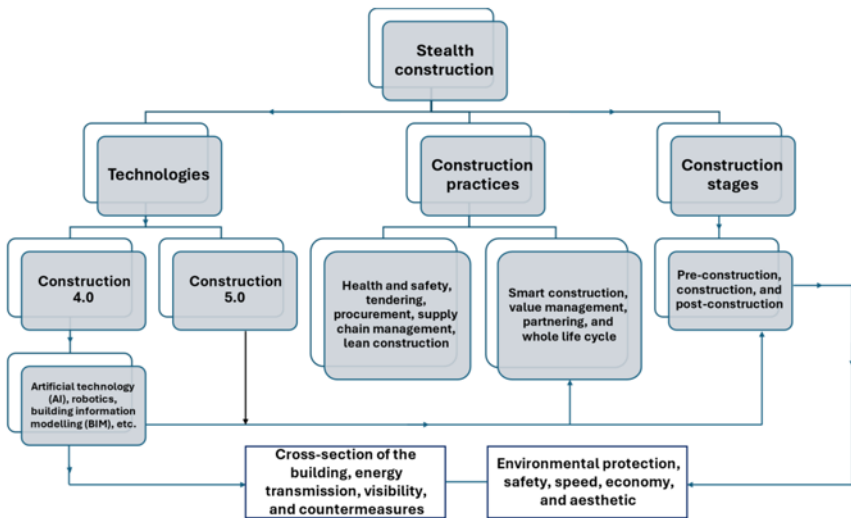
Stealth construction

Technologies

Construction practices

Construction stages

Construction 4.0

Construction 5.0

Health and safety, tendering, procurement, supply chain management, lean construction

Smart construction, value management, partnering, and whole life cycle

Pre-construction, construction, and post-construction

Artificial technology (AI), robotics, building information modelling (BIM), etc.

Cross-section of the building, energy transmission, visibility, and countermeasures

Environmental protection, safety, speed, economy, and aesthetic